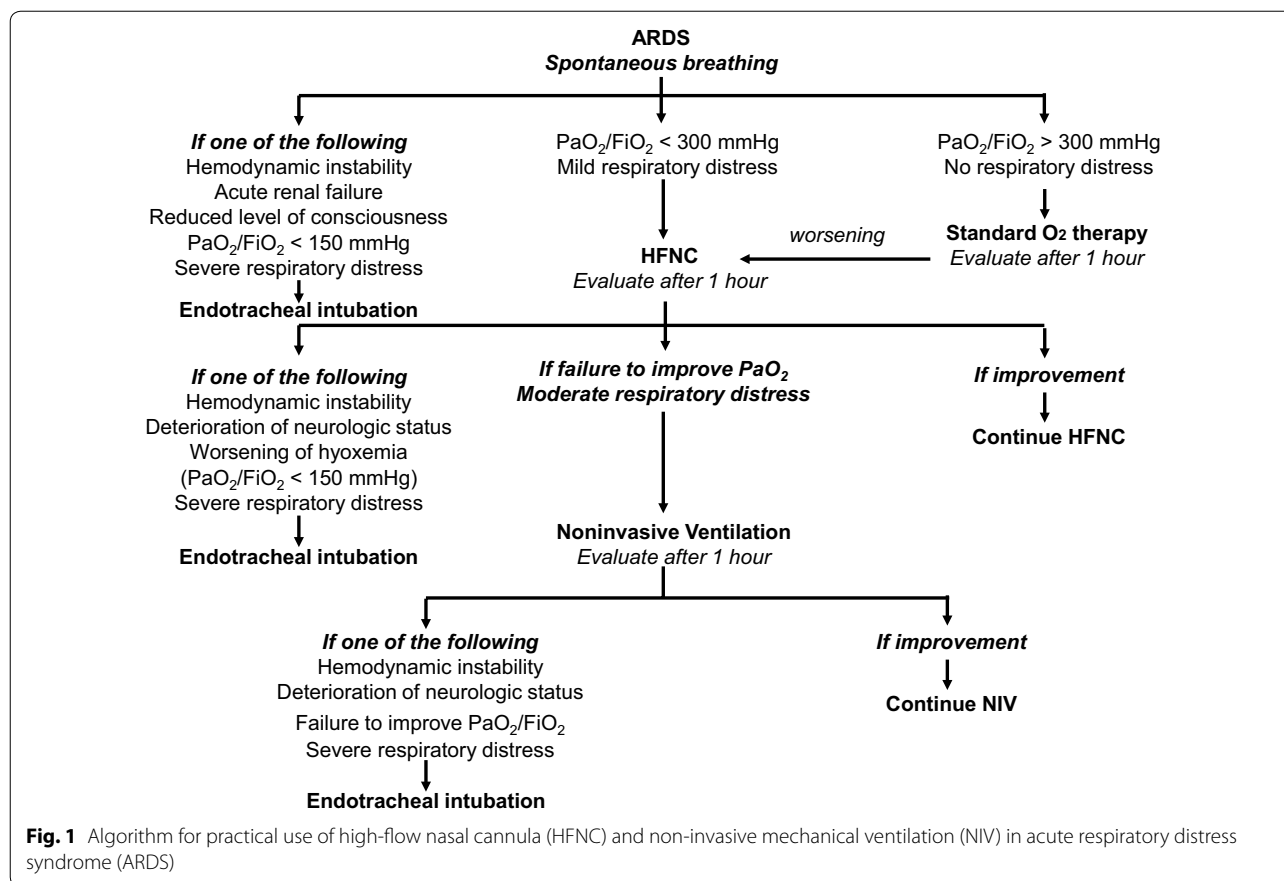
ARDS
Spontaneous breathing

If one of the following
Hemodynamic instability
Acute renal failure
Reduced level of consciousness
$PaO_2/FiO_2$ < 150 mmHg
Severe respiratory distress

Endotracheal intubation

$PaO_2/FiO_2$ < 300 mmHg
Mild respiratory distress

HFNC
Evaluate after 1 hour

worsening

$PaO_2/FiO_2$ > 300 mmHg
No respiratory distress

Standard $O_2$ therapy
Evaluate after 1 hour

If one of the following
Hemodynamic instability
Deterioration of neurologic status
Worsening of hyoxemia
($PaO_2/FiO_2$ < 150 mmHg)
Severe respiratory distress

Endotracheal intubation

If failure to improve $PaO_2$
Moderate respiratory distress

If improvement

Continue HFNC

Noninvasive Ventilation
Evaluate after 1 hour

If one of the following
Hemodynamic instability
Deterioration of neurologic status
Failure to improve $PaO_2/FiO_2$
Severe respiratory distress

Endotracheal intubation

If improvement

Continue NIV

Fig. 1 Algorithm for practical use of high-flow nasal cannula (HFNC) and non-invasive mechanical ventilation (NIV) in acute respiratory distress syndrome (ARDS)